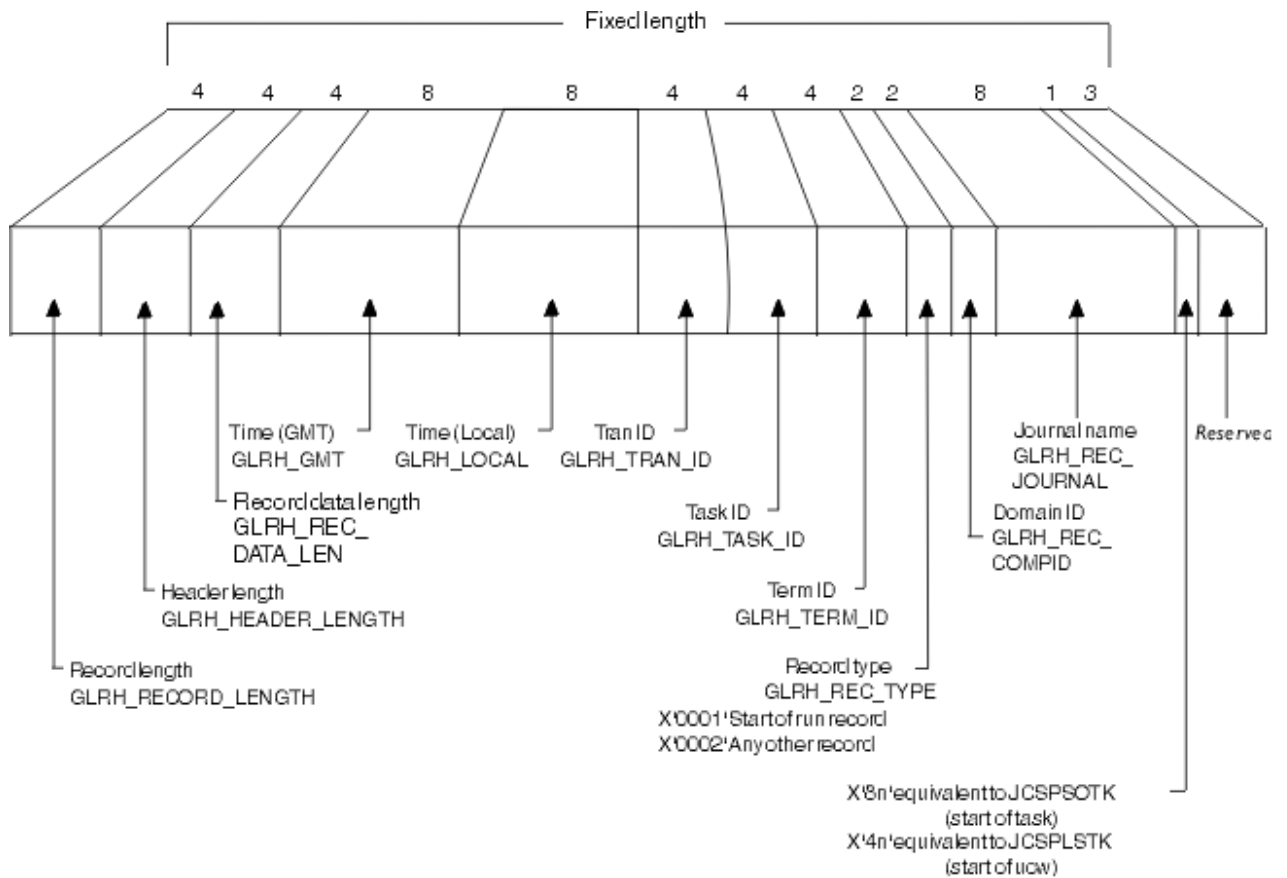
Fixed length

4 4 4 8 8 4 4 4 2 2 8 1 3

Time (GMT)
GLRH_GMT

Time (Local)
GLRH_LOCAL

Tran ID
GLRH_TRAN_ID

Journal name
GLRH_REC_
JOURNAL

Reserved

Record data length
GLRH_REC_
DATA_LEN

Task ID
GLRH_TASK_ID

Domain ID
GLRH_REC_
COMPID

Header length
GLRH_HEADER_LENGTH

Term ID
GLRH_TERM_ID

Record length
GLRH_RECORD_LENGTH

Record type
GLRH_REC_TYPE
X'0001' Start of run record
X'0002' Any other record

X'8n' equivalent to JCSPSOTK
(start of task)
X'4n' equivalent to JCSPLSTK
(start of ucw)